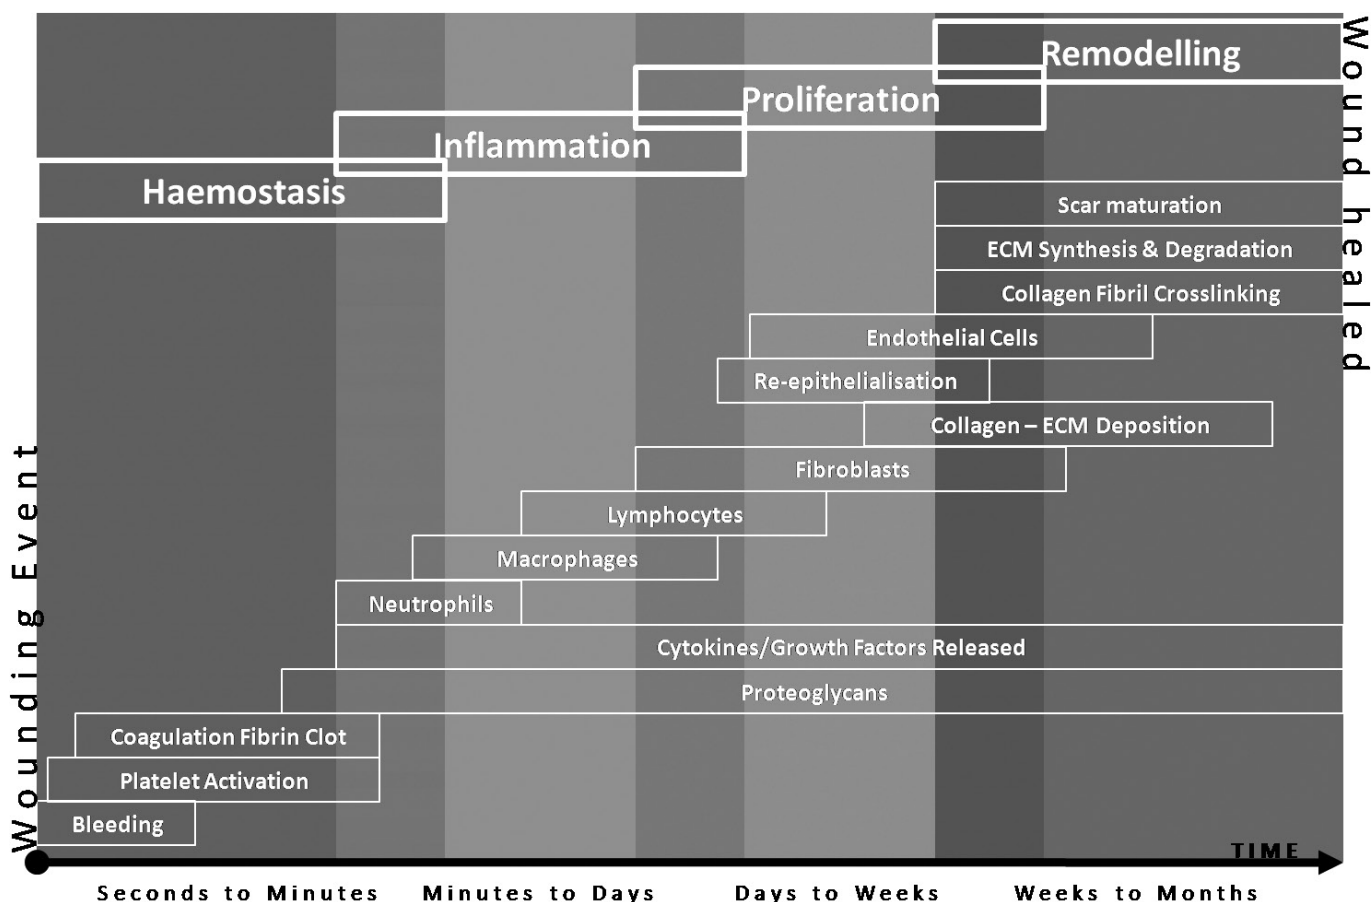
Wounding Event

Remodelling

Proliferation

Inflammation

Haemostasis

Wound healed

Scar maturation

ECM Synthesis & Degradation

Collagen Fibril Crosslinking

Endothelial Cells

Re-epithelialisation

Collagen – ECM Deposition

Fibroblasts

Lymphocytes

Macrophages

Neutrophils

Cytokines/Growth Factors Released

Proteoglycans

Coagulation Fibrin Clot

Platelet Activation

Bleeding

TIME

Seconds to Minutes Minutes to Days Days to Weeks Weeks to Months